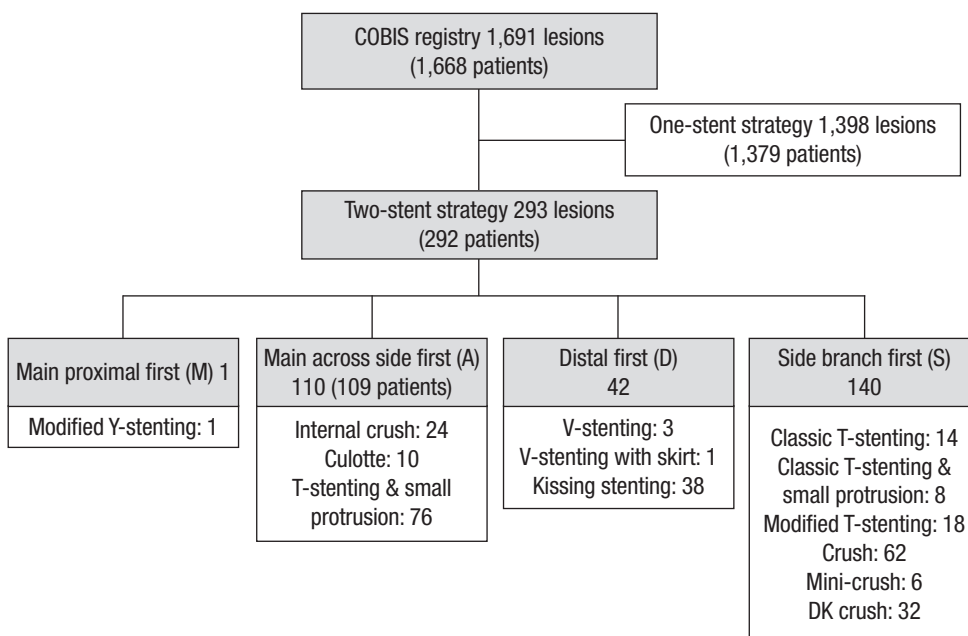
COBIS registry 1,691 lesions (1,668 patients)

One-stent strategy 1,398 lesions (1,379 patients)

Two-stent strategy 293 lesions (292 patients)

Main proximal first (M) 1

Modified Y-stenting: 1

Main across side first (A) 110 (109 patients)

Internal crush: 24
Culotte: 10
T-stenting & small protrusion: 76

Distal first (D) 42

V-stenting: 3
V-stenting with skirt: 1
Kissing stenting: 38

Side branch first (S) 140

Classic T-stenting: 14
Classic T-stenting & small protrusion: 8
Modified T-stenting: 18
Crush: 62
Mini-crush: 6
DK crush: 32